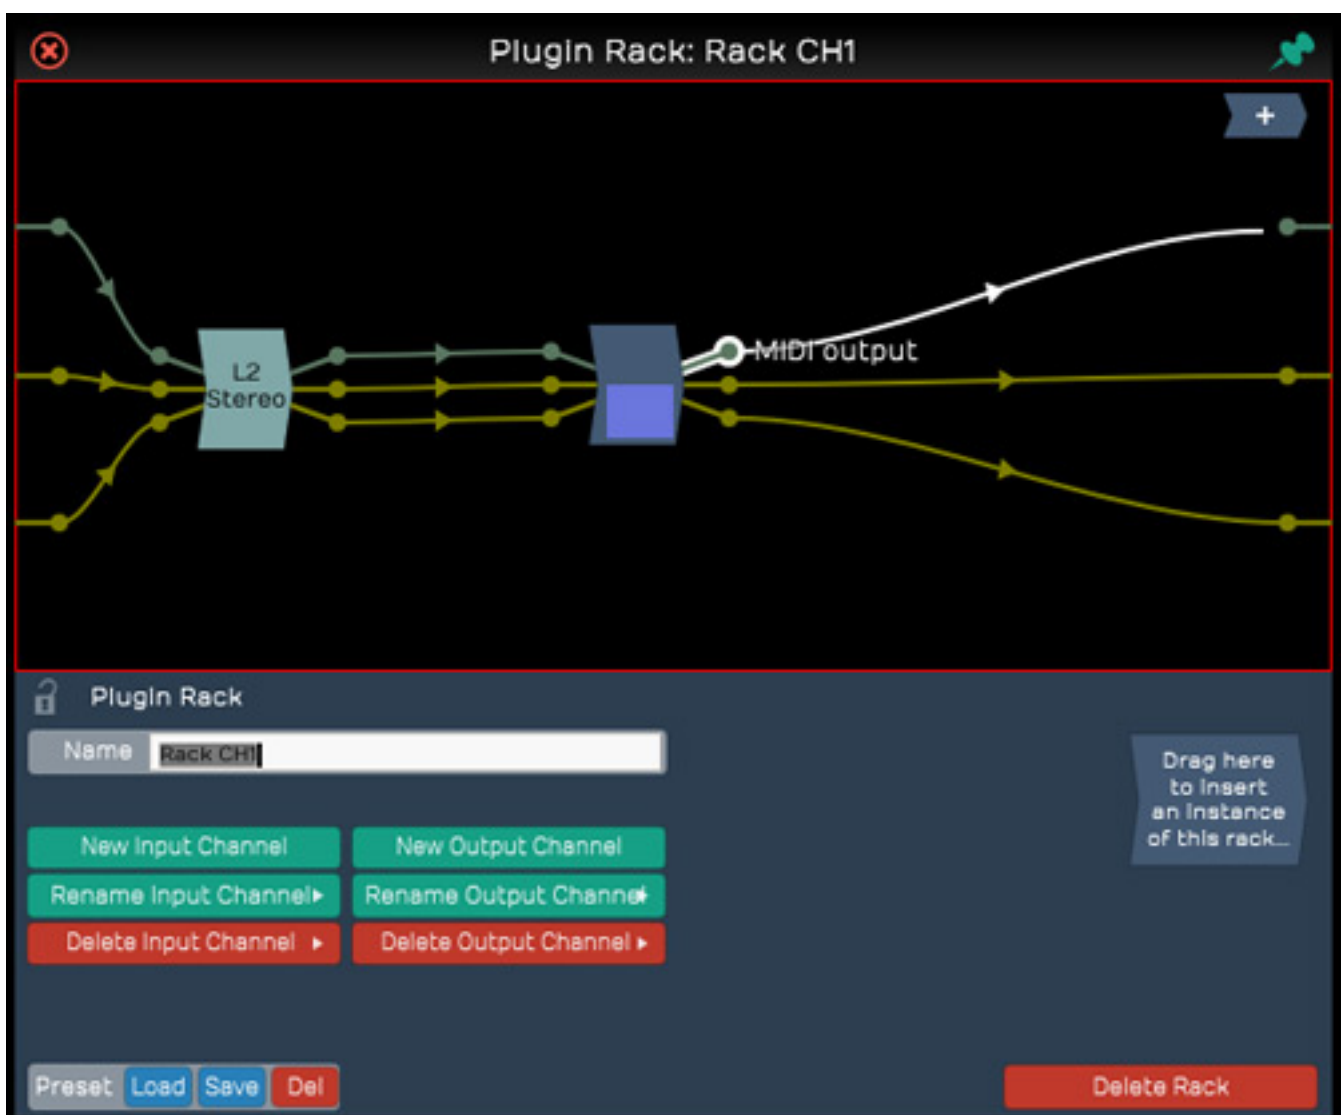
Plugin Rack: Rack CH1

+

L2 Stereo

MIDI output

Plugin Rack

Name Rack CH1

Drag here to insert an instance of this rack...

New Input Channel

New Output Channel

Rename Input Channel ▸

Rename Output Channel ▸

Delete Input Channel ▸

Delete Output Channel ▸

Preset Load Save Del

Delete Rack